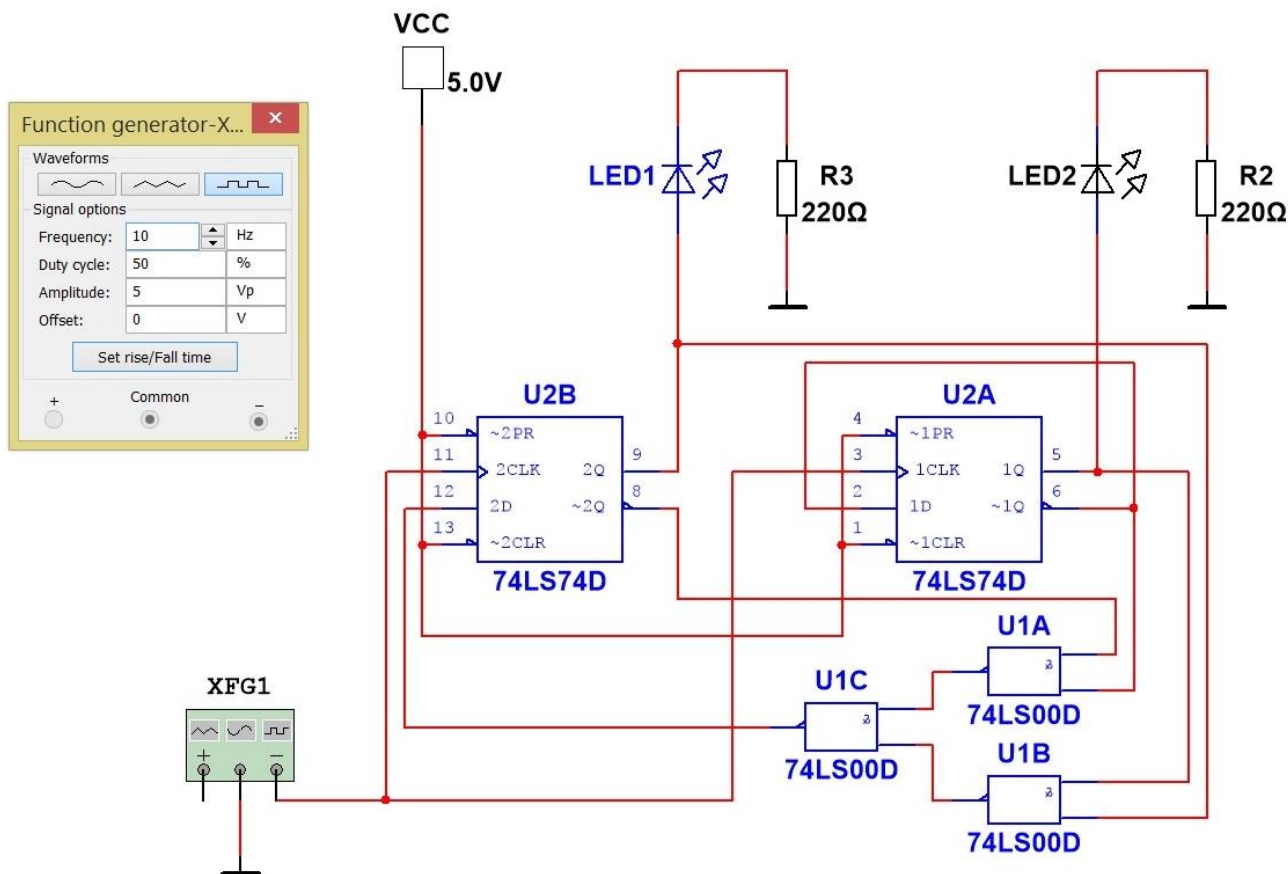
VCC
5.0V

Function generator-X...
Waveforms
Signal options
Frequency: 10 Hz
Duty cycle: 50 %
Amplitude: 5 Vp
Offset: 0 V
Set rise/Fall time
+ Common −

LED1
R3
220Ω
LED2
R2
220Ω

U2B
10 ~2PR
11 2CLK 2Q 9
12 2D ~2Q 8
13 ~2CLR
74LS74D

U2A
4 ~1PR
3 1CLK 1Q 5
2 1D ~1Q 6
1 ~1CLR
74LS74D

U1A
74LS00D
U1C
74LS00D
U1B
74LS00D

XFG1
+ −